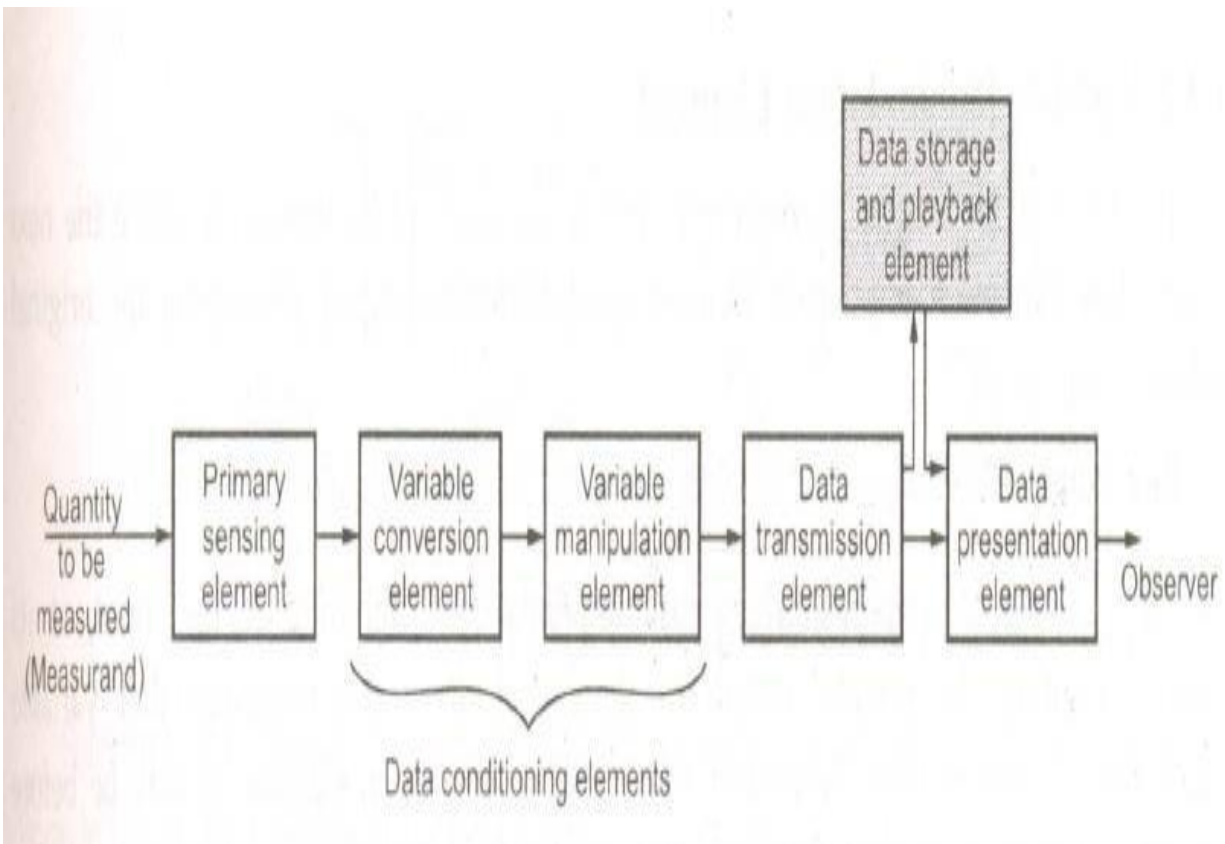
Data storage and playback element

Quantity to be measured (Measurand)

Primary sensing element

Variable conversion element

Variable manipulation element

Data transmission element

Data presentation element

Observer

Data conditioning elements